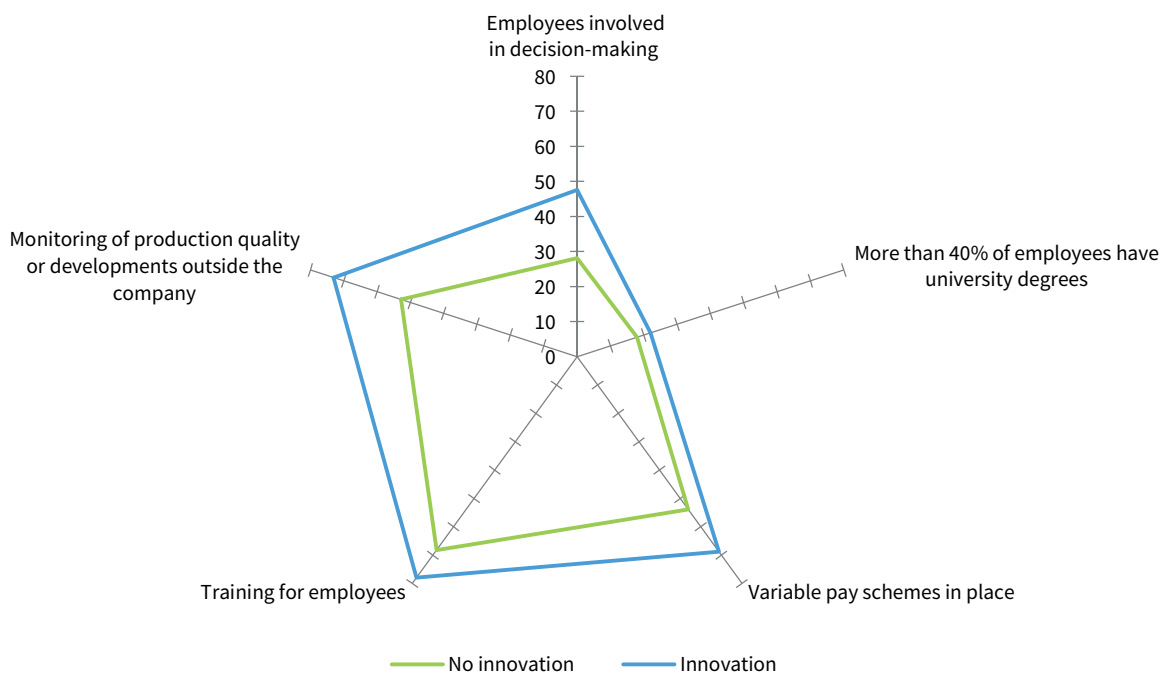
Employees involved in decision-making

80
70
60
50
40
30
20
10
0

More than 40% of employees have university degrees

Variable pay schemes in place

Training for employees

Monitoring of production quality or developments outside the company

No innovation
Innovation